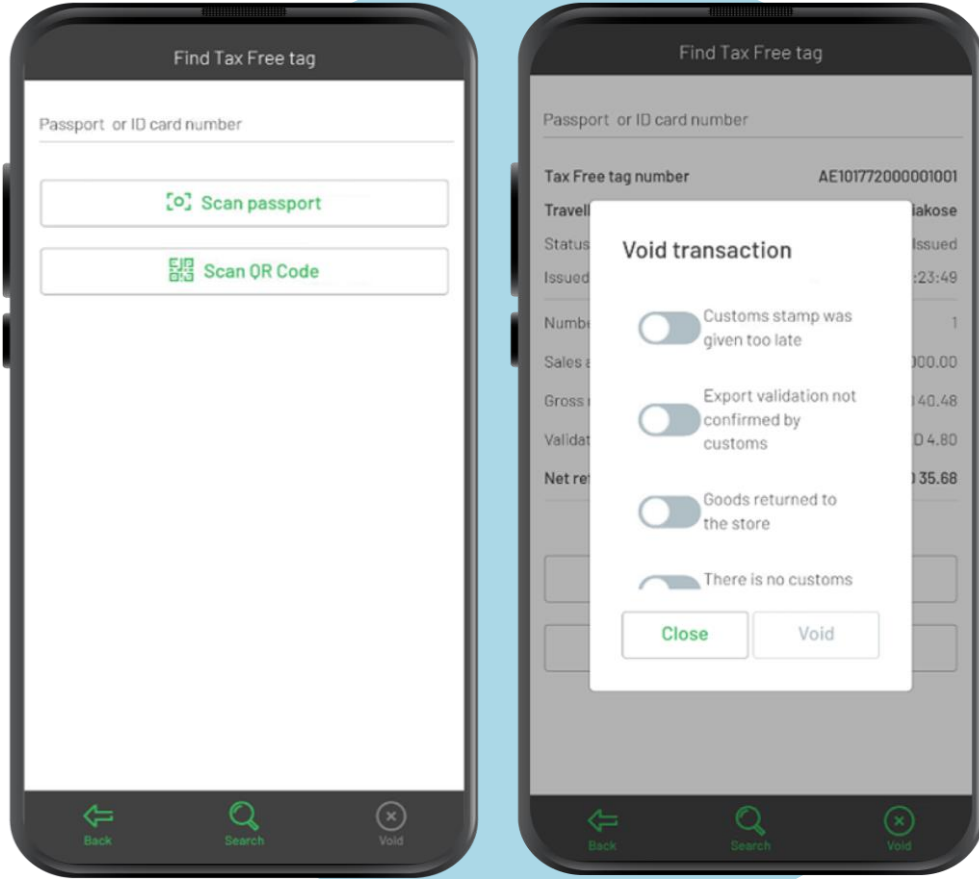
Find Tax Free tag

Passport or ID card number

Scan passport

Scan QR Code

Back Search Void

Find Tax Free tag

Passport or ID card number

Tax Free tag number AE101772000001001

Travell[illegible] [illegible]iakose

Status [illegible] Issued

Issued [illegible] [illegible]:23:49

Numb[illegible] 1

Sales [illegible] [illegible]000.00

Gross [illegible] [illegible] 40.48

Validat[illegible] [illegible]D 4.80

Net ret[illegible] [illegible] 35.68

Void transaction

Customs stamp was given too late

Export validation not confirmed by customs

Goods returned to the store

There is no customs

Close Void

Back Search Void